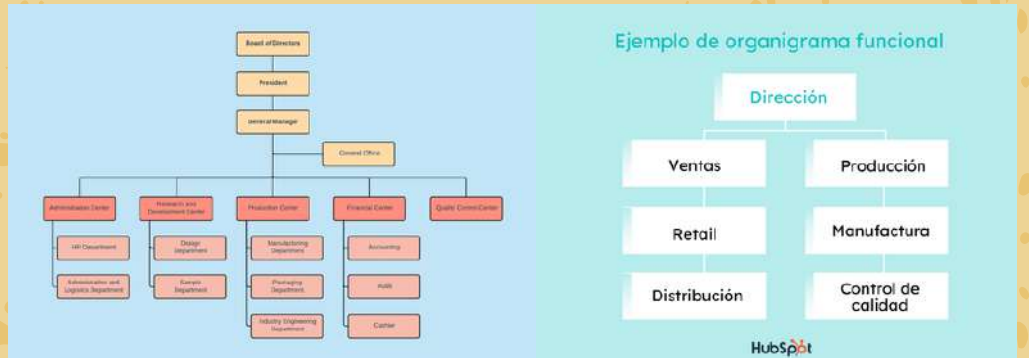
Board of Directors

President

General Manager

General Office

Administration Center

HR Department

Administration and Logistics Department

Research and Development Center

Design Department

Sample Department

Production Center

Manufacturing Department

Packaging Department

Industry Engineering Department

Financial Center

Accounting

Audit

Cashier

Quality Control Center

Ejemplo de organigrama funcional

Dirección

Ventas

Retail

Distribución

Producción

Manufactura

Control de calidad

HubSpot